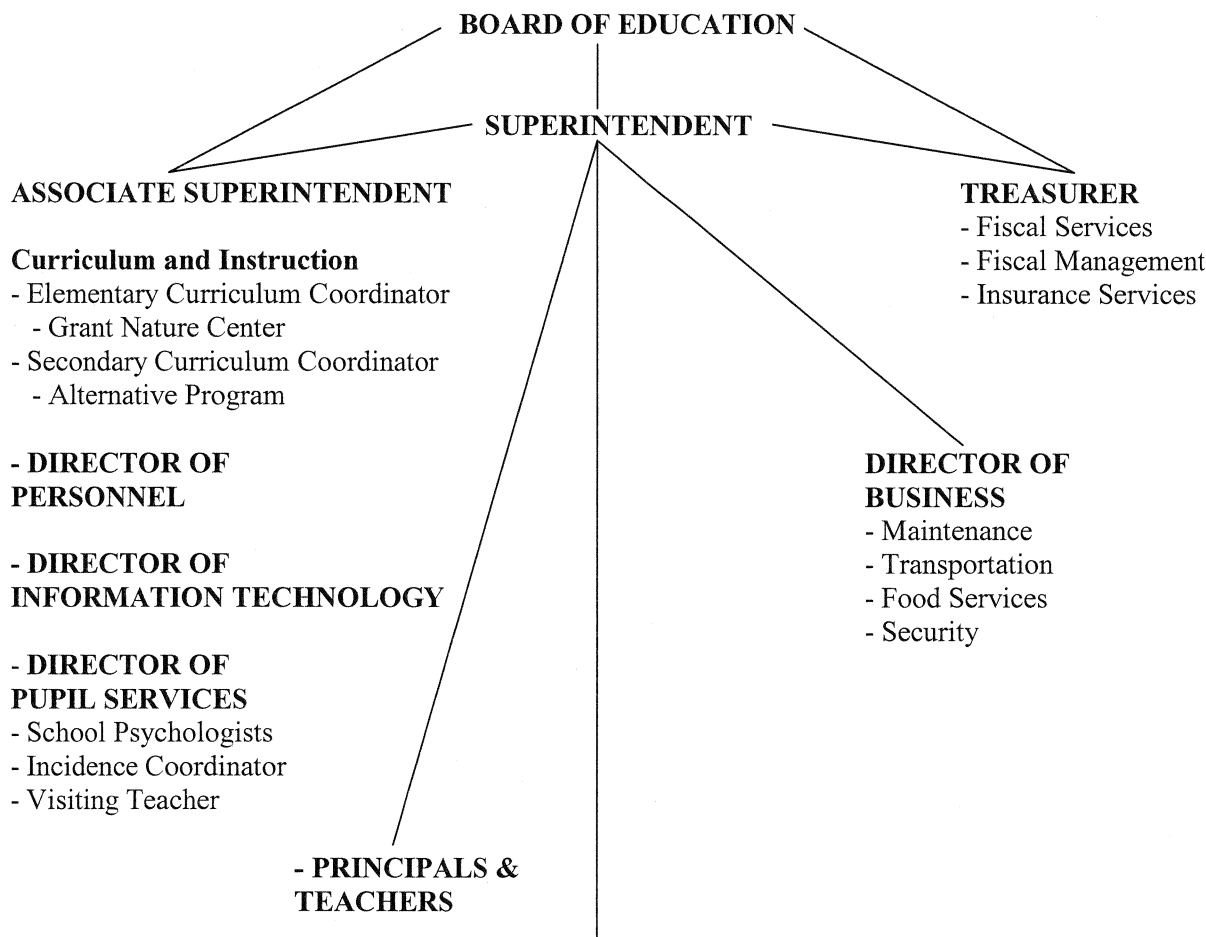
BOARD OF EDUCATION

SUPERINTENDENT

ASSOCIATE SUPERINTENDENT

Curriculum and Instruction
- Elementary Curriculum Coordinator
- Grant Nature Center
- Secondary Curriculum Coordinator
- Alternative Program

- DIRECTOR OF PERSONNEL

- DIRECTOR OF INFORMATION TECHNOLOGY

- DIRECTOR OF PUPIL SERVICES
- School Psychologists
- Incidence Coordinator
- Visiting Teacher

- PRINCIPALS & TEACHERS

TREASURER
- Fiscal Services
- Fiscal Management
- Insurance Services

DIRECTOR OF BUSINESS
- Maintenance
- Transportation
- Food Services
- Security